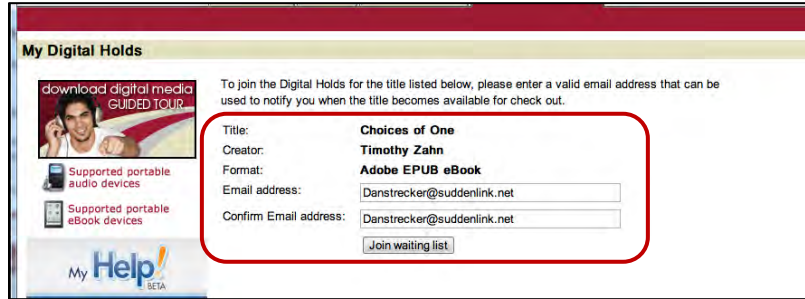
My Digital Holds

download digital media GUIDED TOUR

Supported portable audio devices

Supported portable eBook devices

My Help! BETA

To join the Digital Holds for the title listed below, please enter a valid email address that can be used to notify you when the title becomes available for check out.

| | |
|---|---|
| Title: | Choices of One |
| Creator: | Timothy Zahn |
| Format: | Adobe EPUB eBook |
| Email address: | Danstrecker@suddenlink.net |
| Confirm Email address: | Danstrecker@suddenlink.net |

Join waiting list